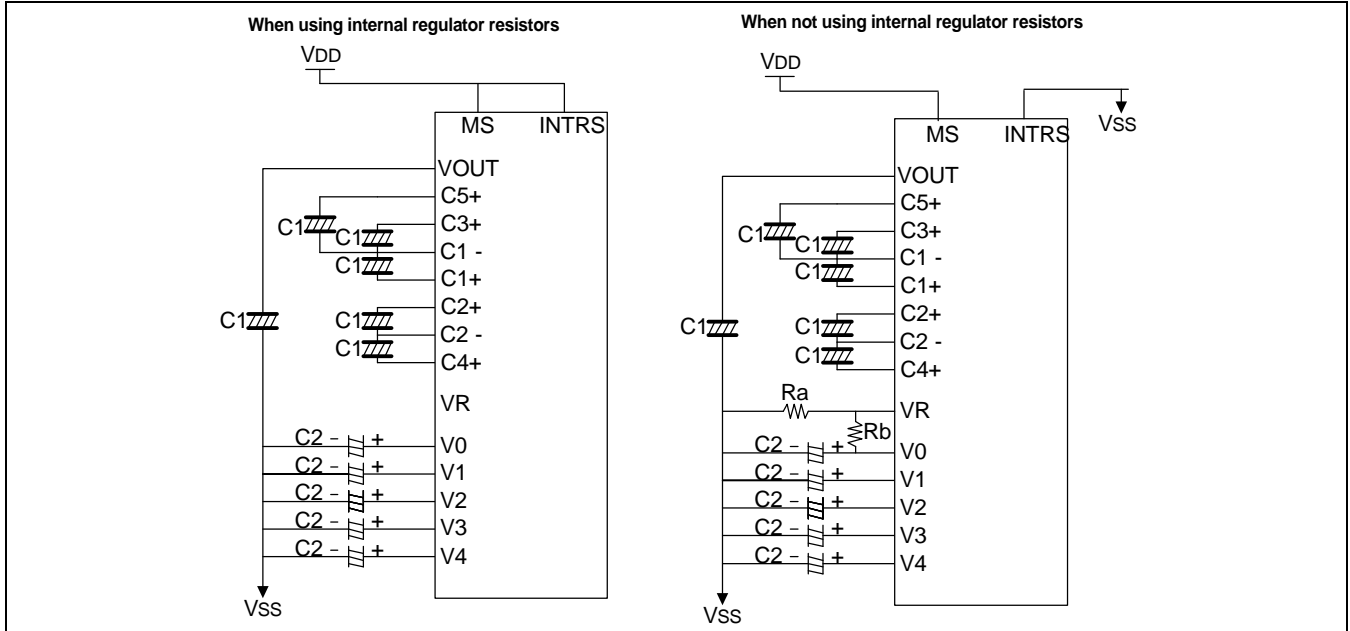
When using internal regulator resistors

VDD

MS INTRS

VOUT
C5+
C1 C1 C3+
C1 -
C1 C1+
C2+
C1 C1 C2 -
C1 C4+

VR

C2 – + V0
C2 – + V1
C2 – + V2
C2 – + V3
C2 – + V4

VSS

When not using internal regulator resistors

VDD

MS INTRS VSS

VOUT
C5+
C1 C1 C3+
C1 -
C1 C1+
C2+
C1 C1 C2 -
C1 C4+

Ra
VR
Rb
C2 – + V0
C2 – + V1
C2 – + V2
C2 – + V3
C2 – + V4

VSS